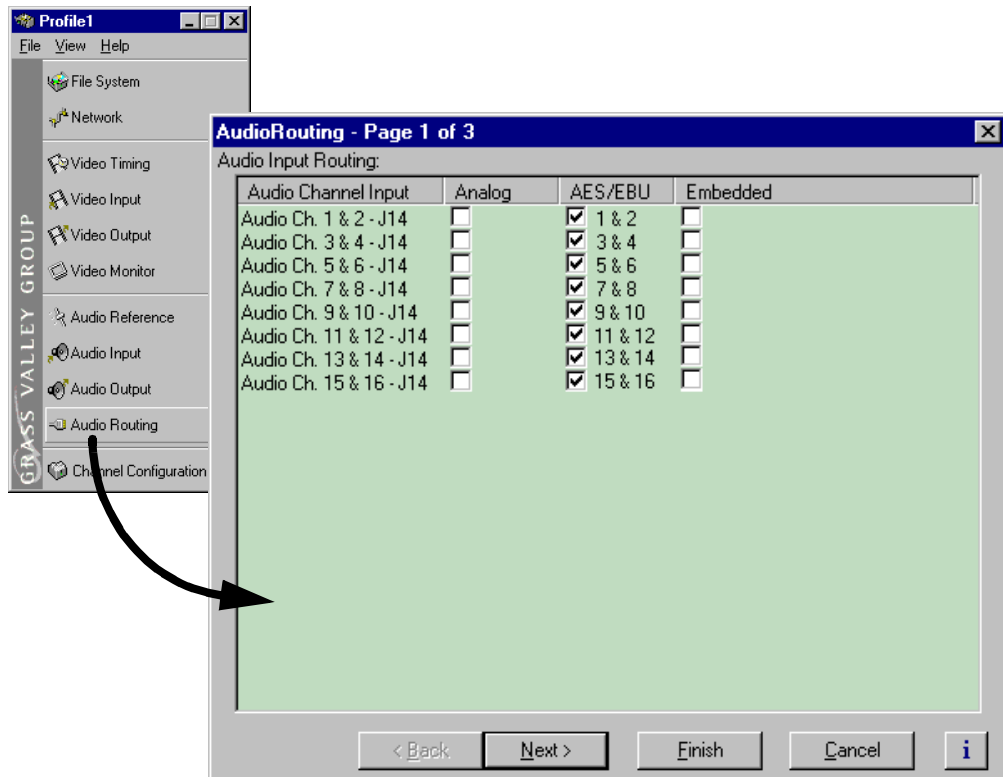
Profile1

File View Help

File System

Network

Video Timing

Video Input

Video Output

Video Monitor

Audio Reference

Audio Input

Audio Output

Audio Routing

Channel Configuration

GRASS VALLEY GROUP

AudioRouting - Page 1 of 3

Audio Input Routing:

| Audio Channel Input | Analog | AES/EBU | Embedded |
|---|---|---|---|
| Audio Ch. 1 & 2 - J14 | ☐ | ☑ 1 & 2 | ☐ |
| Audio Ch. 3 & 4 - J14 | ☐ | ☑ 3 & 4 | ☐ |
| Audio Ch. 5 & 6 - J14 | ☐ | ☑ 5 & 6 | ☐ |
| Audio Ch. 7 & 8 - J14 | ☐ | ☑ 7 & 8 | ☐ |
| Audio Ch. 9 & 10 - J14 | ☐ | ☑ 9 & 10 | ☐ |
| Audio Ch. 11 & 12 - J14 | ☐ | ☑ 11 & 12 | ☐ |
| Audio Ch. 13 & 14 - J14 | ☐ | ☑ 13 & 14 | ☐ |
| Audio Ch. 15 & 16 - J14 | ☐ | ☑ 15 & 16 | ☐ |

< Back   Next >   Finish   Cancel   i